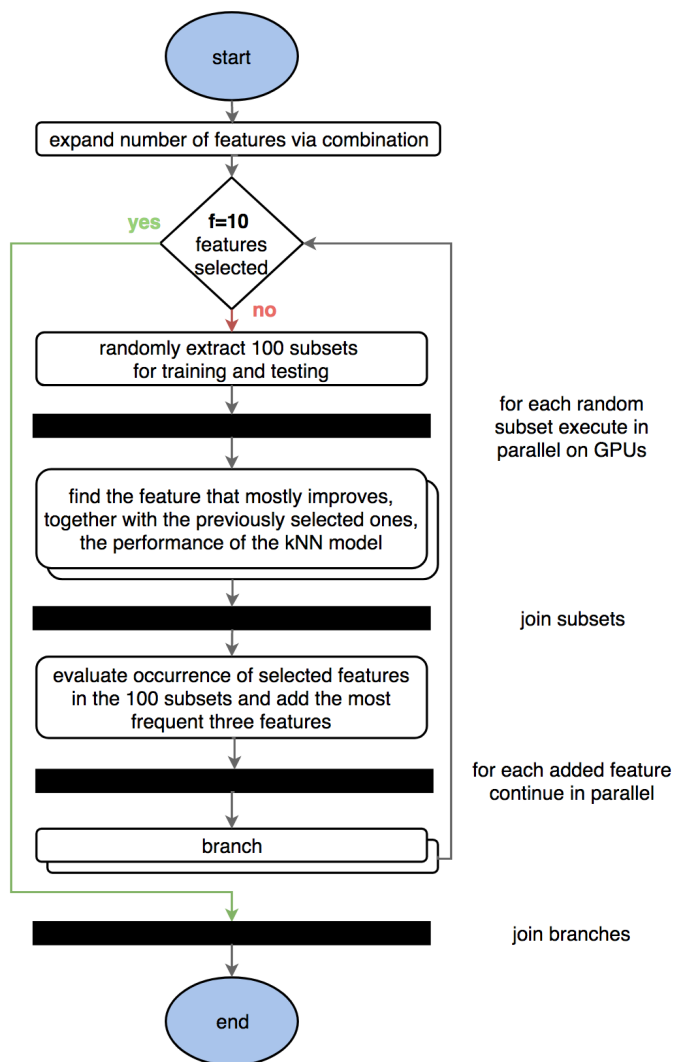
start

expand number of features via combination

yes

f=10 features selected

no

randomly extract 100 subsets for training and testing

for each random subset execute in parallel on GPUs

find the feature that mostly improves, together with the previously selected ones, the performance of the kNN model

join subsets

evaluate occurrence of selected features in the 100 subsets and add the most frequent three features

for each added feature continue in parallel

branch

join branches

end